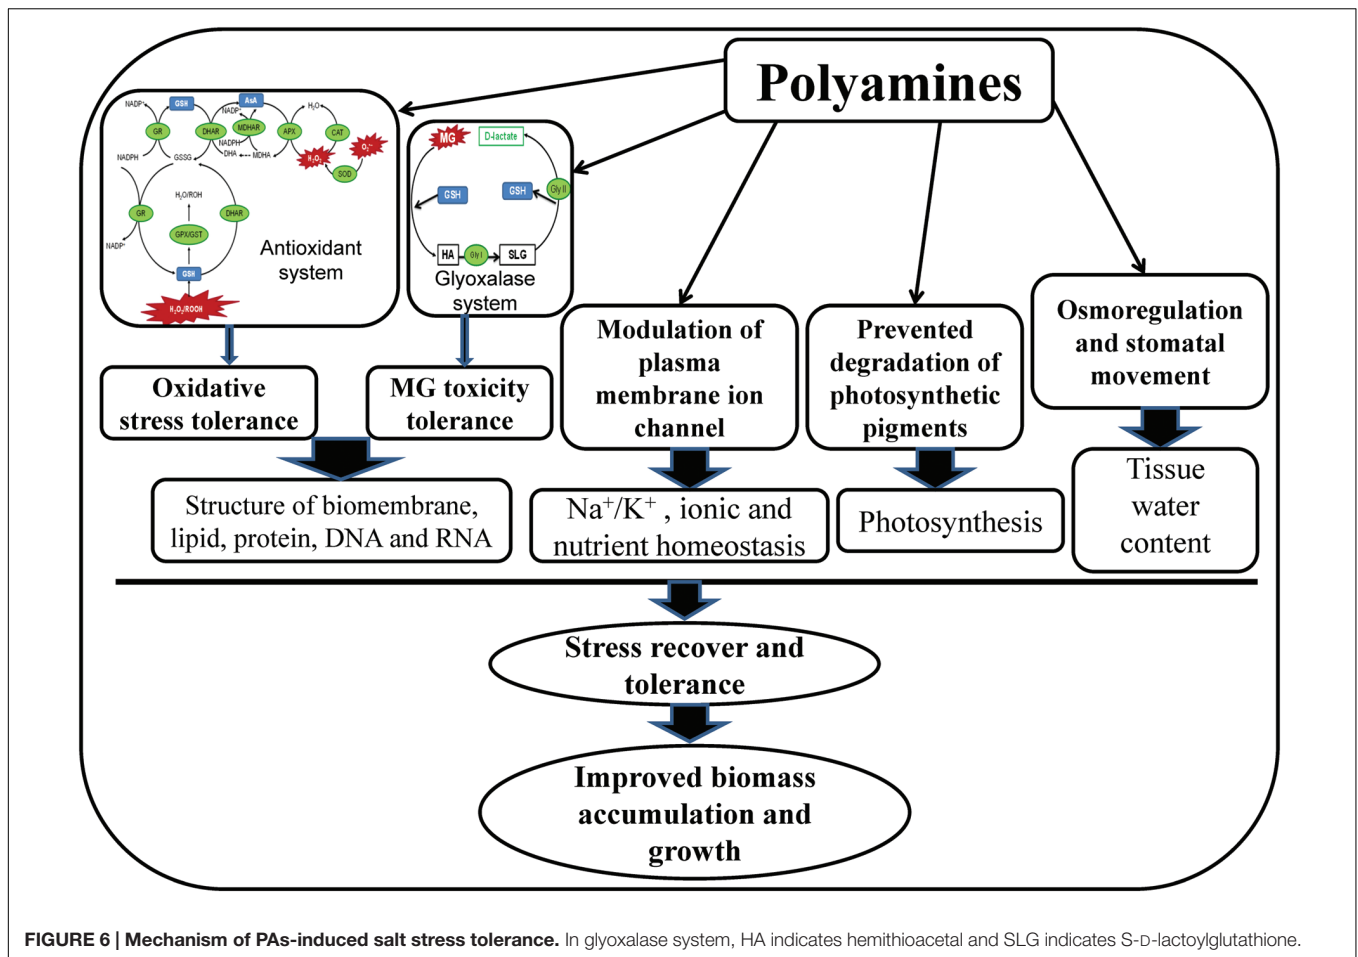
Polyamines

NADP⁺ GSH AsA NADP⁺ $H_2O$
GR DHAR MDHAR APX CAT
NADPH GSSG NADPH DHA MDHA $H_2O_2$ $O_2^-$
SOD
$H_2O/ROH$
GR DHAR
GPX/GST
NADP⁺
GSH
$H_2O_2/ROOH$

Antioxidant system

MG D-lactate
GSH GSH Gly II
HA Gly I SLG

Glyoxalase system

Oxidative stress tolerance

MG toxicity tolerance

Modulation of plasma membrane ion channel

Prevented degradation of photosynthetic pigments

Osmoregulation and stomatal movement

Structure of biomembrane, lipid, protein, DNA and RNA

Na⁺/K⁺ , ionic and nutrient homeostasis

Photosynthesis

Tissue water content

Stress recover and tolerance

Improved biomass accumulation and growth

FIGURE 6 | Mechanism of PAs-induced salt stress tolerance. In glyoxalase system, HA indicates hemithioacetal and SLG indicates S-D-lactoylglutathione.